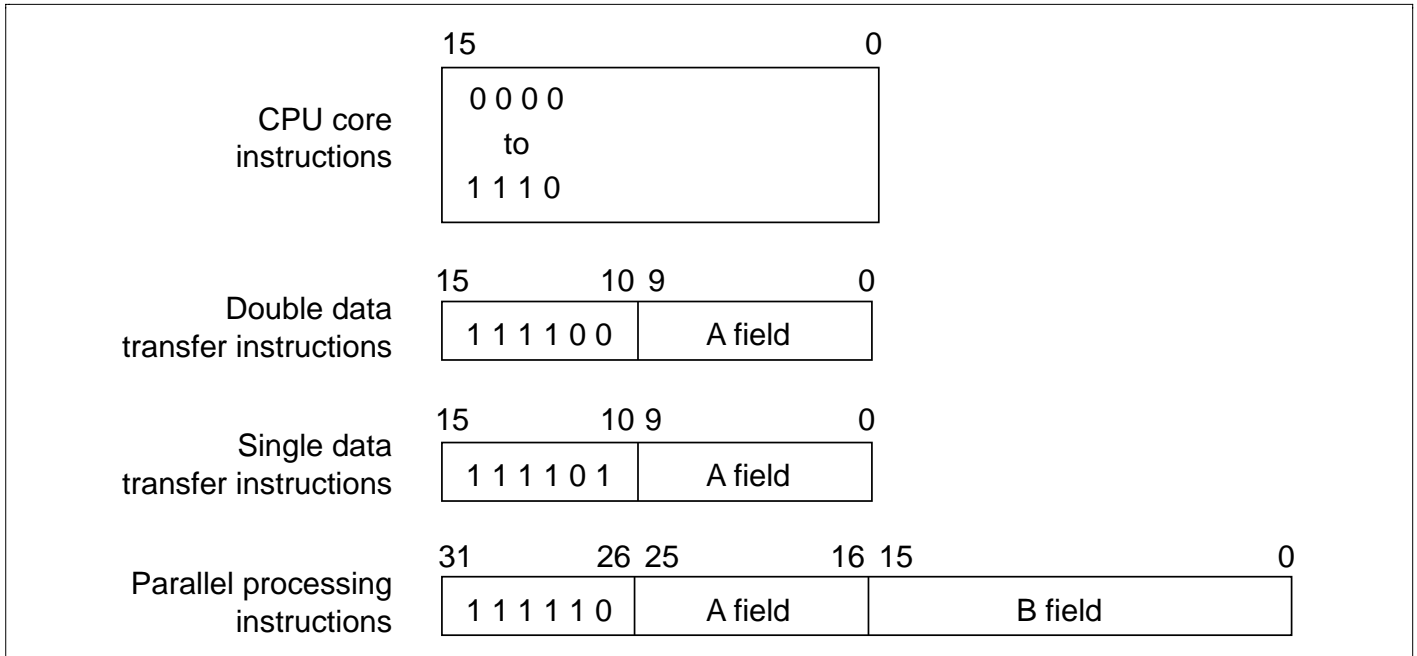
15 0

CPU core instructions

0 0 0 0
to
1 1 1 0

15 10 9 0

Double data transfer instructions

| 1 1 1 1 0 0 | A field |
|---|---|

15 10 9 0

Single data transfer instructions

| 1 1 1 1 0 1 | A field |
|---|---|

31 26 25 16 15 0

Parallel processing instructions

| 1 1 1 1 1 0 | A field | B field |
|---|---|---|